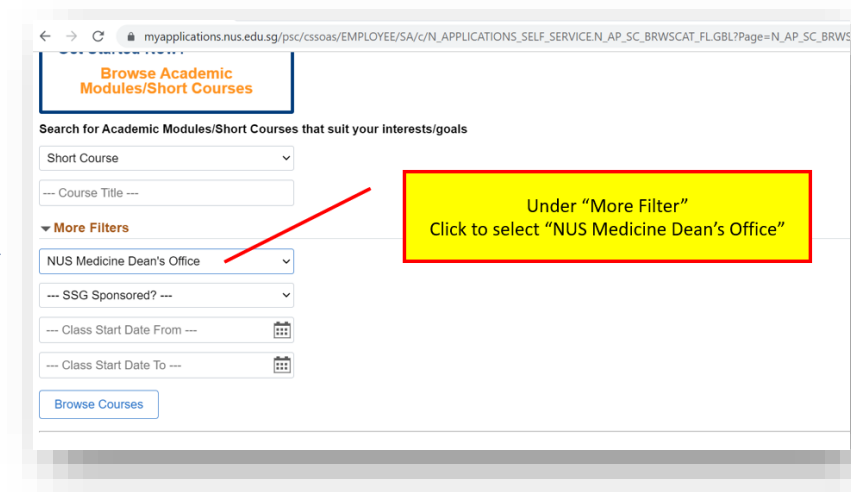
myapplications.nus.edu.sg/psc/cssoas/EMPLOYEE/SA/c/N_APPLICATIONS_SELF_SERVICE.N_AP_SC_BRWSCAT_FL.GBL?Page=N_AP_SC_BRWS

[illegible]

Browse Academic Modules/Short Courses

Search for Academic Modules/Short Courses that suit your interests/goals

Short Course

--- Course Title ---

More Filters

NUS Medicine Dean's Office

--- SSG Sponsored? ---

--- Class Start Date From ---

--- Class Start Date To ---

Browse Courses

Under "More Filter"
Click to select "NUS Medicine Dean's Office"